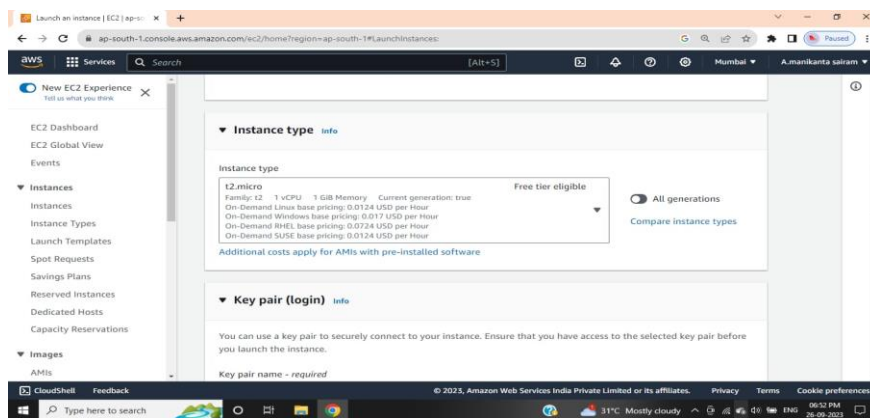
Launch an instance | EC2 | ap-so ×  +

ap-south-1.console.aws.amazon.com/ec2/home?region=ap-south-1#LaunchInstances:

Paused

aws  Services  Search  [Alt+S]  Mumbai ▼  A.manikanta sairam ▼

New EC2 Experience
Tell us what you think

EC2 Dashboard
EC2 Global View
Events

▼ Instances
Instances
Instance Types
Launch Templates
Spot Requests
Savings Plans
Reserved Instances
Dedicated Hosts
Capacity Reservations

▼ Images
AMIs

▼ Instance type Info

Instance type

t2.micro
Family: t2  1 vCPU  1 GiB Memory  Current generation: true
On-Demand Linux base pricing: 0.0124 USD per Hour
On-Demand Windows base pricing: 0.017 USD per Hour
On-Demand RHEL base pricing: 0.0724 USD per Hour
On-Demand SUSE base pricing: 0.0124 USD per Hour

Free tier eligible

All generations

Compare instance types

Additional costs apply for AMIs with pre-installed software

▼ Key pair (login) Info

You can use a key pair to securely connect to your instance. Ensure that you have access to the selected key pair before you launch the instance.

Key pair name - required

CloudShell  Feedback  © 2023, Amazon Web Services India Private Limited or its affiliates.  Privacy  Terms  Cookie preferences

Type here to search  31°C Mostly cloudy  ENG  06:52 PM  26-09-2023